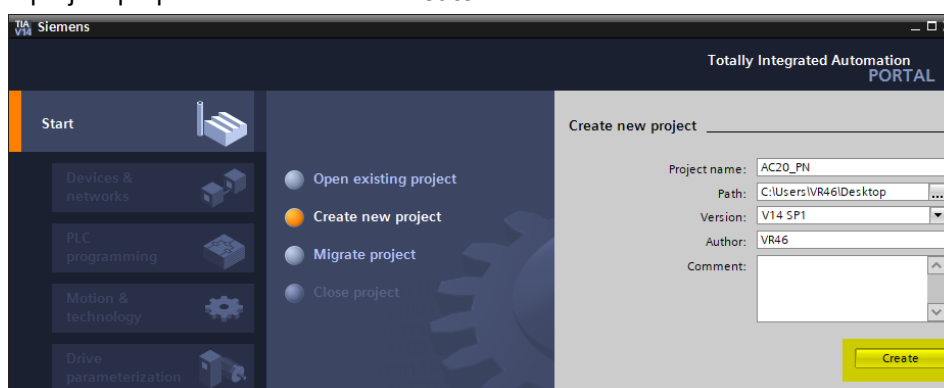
TIA V14 Siemens

Totally Integrated Automation
PORTAL

Start

Devices & networks

PLC programming

Motion & technology

Drive parameterization

Open existing project

Create new project

Migrate project

Close project

Create new project

Project name: AC20_PN
Path: C:\Users\VR46\Desktop
Version: V14 SP1
Author: VR46
Comment:

Create